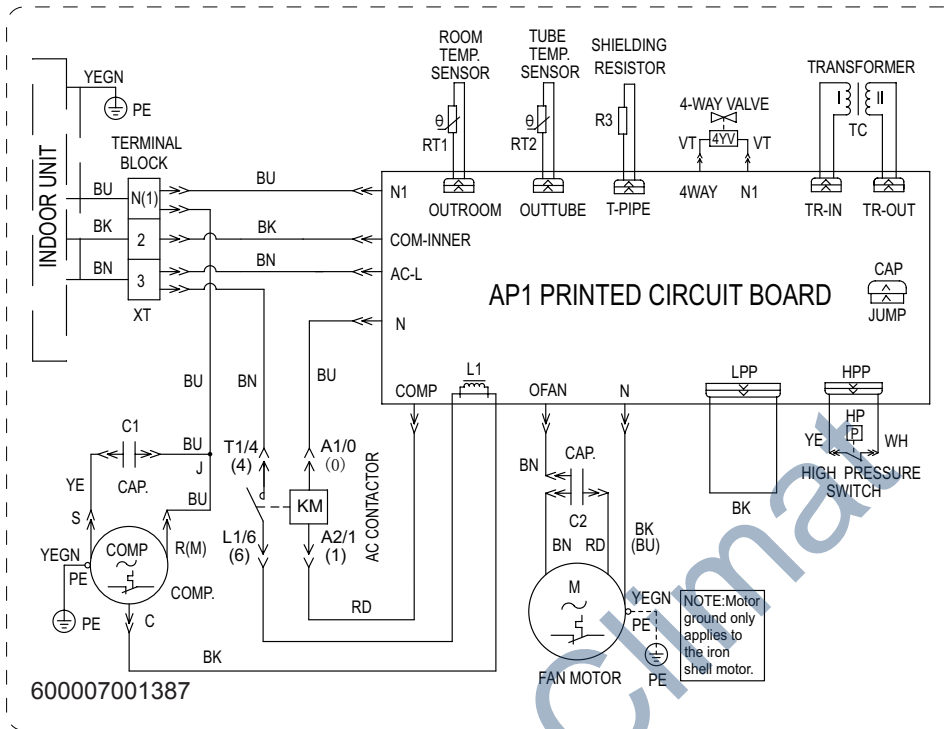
INDOOR UNIT
YEGN
PE
TERMINAL BLOCK
BU
N(1)
BK
2
BN
3
XT
BU
BK
BN
ROOM TEMP. SENSOR
θ
RT1
TUBE TEMP. SENSOR
θ
RT2
SHIELDING RESISTOR
R3
4-WAY VALVE
VT
4YV
VT
TRANSFORMER
I
II
TC
N1
OUTROOM
OUTTUBE
T-PIPE
4WAY
N1
TR-IN
TR-OUT
COM-INNER
AC-L
AP1 PRINTED CIRCUIT BOARD
CAP
JUMP
N
BU
BN
BU
COMP
L1
OFAN
N
LPP
HPP
C1
BU
T1/4
(4)
A1/0
(0)
HP
P
YE
WH
YE
CAP.
J
BU
KM
AC CONTACTOR
BN
CAP.
HIGH PRESSURE SWITCH
S
C2
BK
YEGN
COMP
R(M)
L1/6
(6)
A2/1
(1)
BN
RD
BK
(BU)
PE
COMP.
M
YEGN
PE
NOTE:Motor ground only applies to the iron shell motor.
PE
C
RD
BK
FAN MOTOR
PE
600007001387
Climat